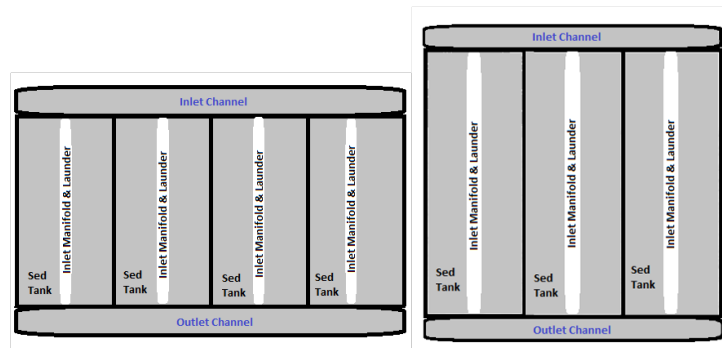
Inlet Channel

Sed Tank

Inlet Manifold & Launder

Sed Tank

Inlet Manifold & Launder

Sed Tank

Inlet Manifold & Launder

Sed Tank

Inlet Manifold & Launder

Outlet Channel

Inlet Channel

Sed Tank

Inlet Manifold & Launder

Sed Tank

Inlet Manifold & Launder

Sed Tank

Inlet Manifold & Launder

Outlet Channel